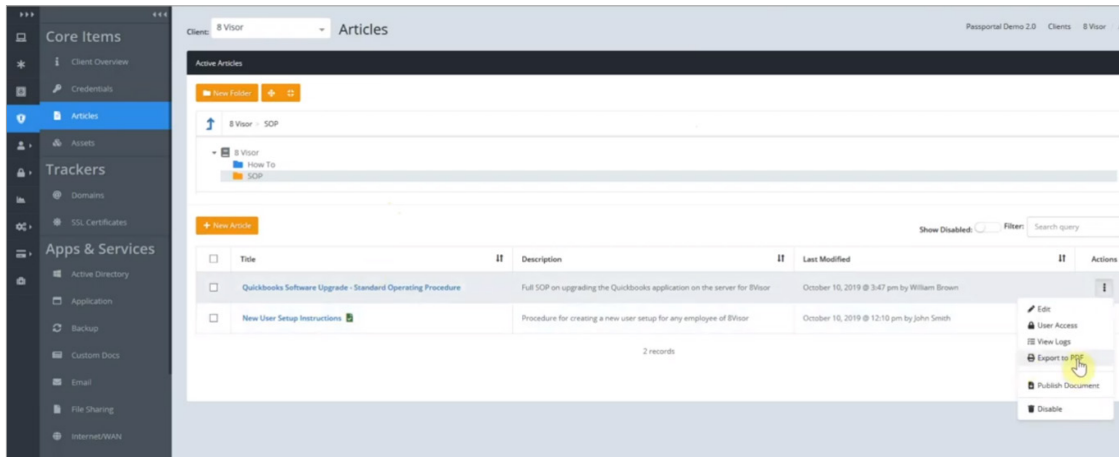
Core Items
Client Overview
Credentials
Articles
Assets
Trackers
Domains
SSL Certificates
Apps & Services
Active Directory
Application
Backup
Custom Docs
Email
File Sharing
Internet/WAN

Client: 8 Visor
Articles
Passportal Demo 2.0 Clients 8 Visor

Active Articles

New Folder

8 Visor > SOP

8 Visor
How To
SOP

+ New Article
Show Disabled: Filter: Search query

| | Title | Description | Last Modified | Actions |
|---|---|---|---|---|
| | Quickbooks Software Upgrade - Standard Operating Procedure | Full SOP on upgrading the Quickbooks application on the server for 8Visor | October 10, 2019 @ 3:47 pm by William Brown | |
| | New User Setup Instructions | Procedure for creating a new user setup for any employee of 8Visor | October 10, 2019 @ 12:10 pm by John Smith | |

2 records

Edit
User Access
View Logs
Export to PDF
Publish Document
Disable